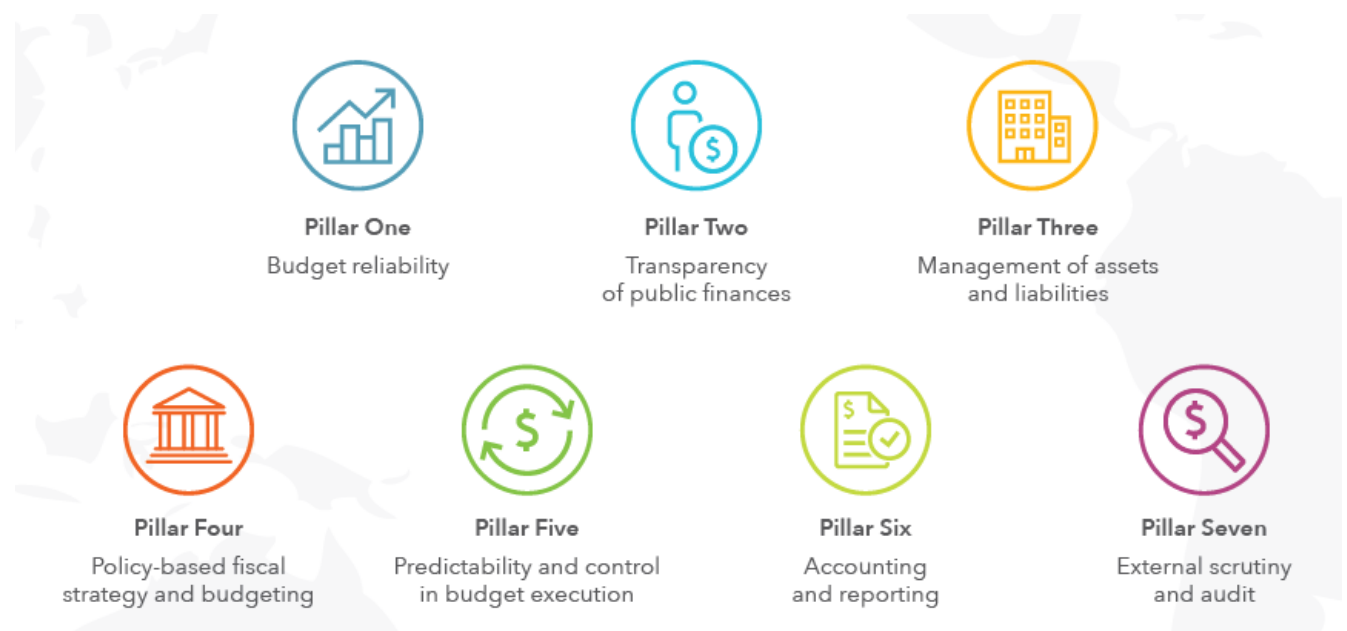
Pillar One
Budget reliability

Pillar Two
Transparency of public finances

Pillar Three
Management of assets and liabilities

Pillar Four
Policy-based fiscal strategy and budgeting

Pillar Five
Predictability and control in budget execution

Pillar Six
Accounting and reporting

Pillar Seven
External scrutiny and audit